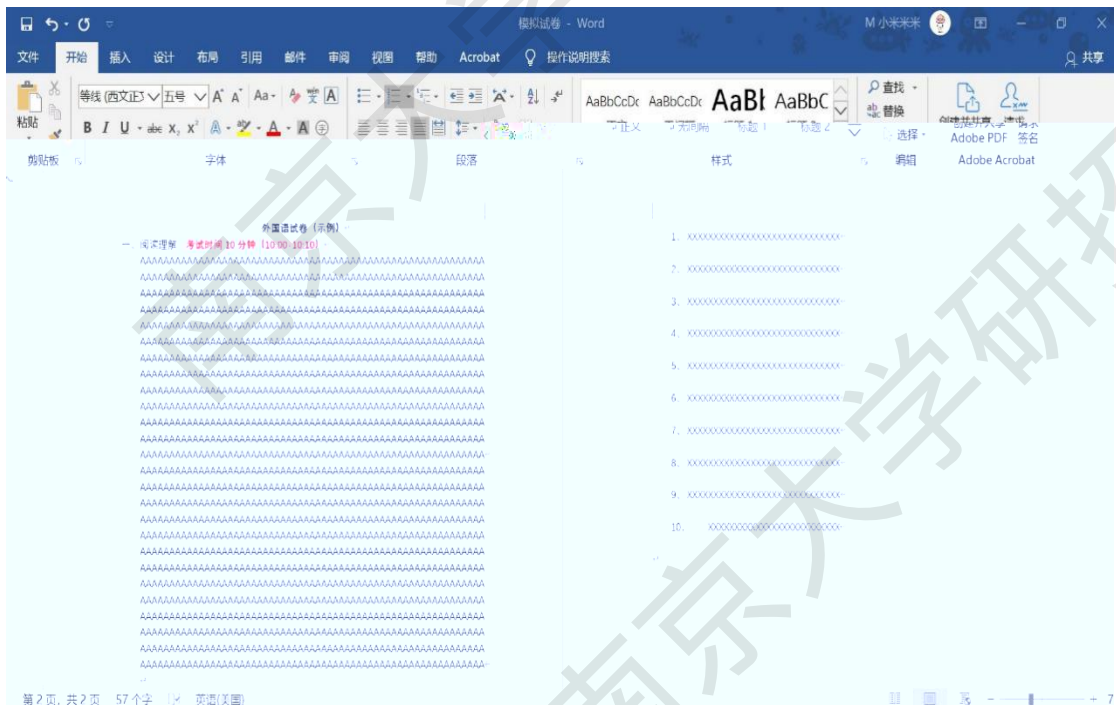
模拟试卷 - Word

M 小米米米

文件 开始 插入 设计 布局 引用 邮件 审阅 视图 帮助 Acrobat 操作说明搜索 共享

粘贴 等线 (西文正) 五号 AaBbCcDc AaBbCcDc AaBl AaBbC 查找 替换 选择 Adobe PDF 签名

剪贴板 字体 段落 样式 编辑 Adobe Acrobat

外国语试卷（示例）

一、阅读理解 考试时间 10 分钟（10:00-10:10）

AAAAAAAAAAAAAAAAAAAAAAAAAAAAAAAAAAAAAAAAAAAAAAAAAAAAAA
AAAAAAAAAAAAAAAAAAAAAAAAAAAAAAAAAAAAAAAAAAAAAAAAAAAAAA
AAAAAAAAAAAAAAAAAAAAAAAAAAAAAAAAAAAAAAAAAAAAAAAAAAAAAA
AAAAAAAAAAAAAAAAAAAAAAAAAAAAAAAAAAAAAAAAAAAAAAAAAAAAAA
AAAAAAAAAAAAAAAAAAAAAAAAAAAAAAAAAAAAAAAAAAAAAAAAAAAAAA
AAAAAAAAAAAAAAAAAAAAAAAAAAAAAAAAAAAAAAAAAAAAAAAAAAAAAA
AAAAAAAAAAAAAAAAAAAAAAAAAAAAAAAAAAAAAAAAAAAAAAAAAAAAAA
AAAAAAAAAAAAAAAAAAAAAAAAAAAAAAAAAAAAAAAAAAAAAAAAAAAAAA
AAAAAAAAAAAAAAAAAAAAAAAAAAAAAAAAAAAAAAAAAAAAAAAAAAAAAA
AAAAAAAAAAAAAAAAAAAAAAAAAAAAAAAAAAAAAAAAAAAAAAAAAAAAAA

1. xxxxxxxxxxxxxxxxxxxxxxxxxxxxxxx
2. xxxxxxxxxxxxxxxxxxxxxxxxxxxxxxx
3. xxxxxxxxxxxxxxxxxxxxxxxxxxxxxxx
4. xxxxxxxxxxxxxxxxxxxxxxxxxxxxxxx
5. xxxxxxxxxxxxxxxxxxxxxxxxxxxxxxx
6. xxxxxxxxxxxxxxxxxxxxxxxxxxxxxxx
7. xxxxxxxxxxxxxxxxxxxxxxxxxxxxxxx
8. xxxxxxxxxxxxxxxxxxxxxxxxxxxxxxx
9. xxxxxxxxxxxxxxxxxxxxxxxxxxxxxxx
10. xxxxxxxxxxxxxxxxxxxxxxxxxxxxx

第 2 页，共 2 页 57 个字 英语(美国)

南京大学研招